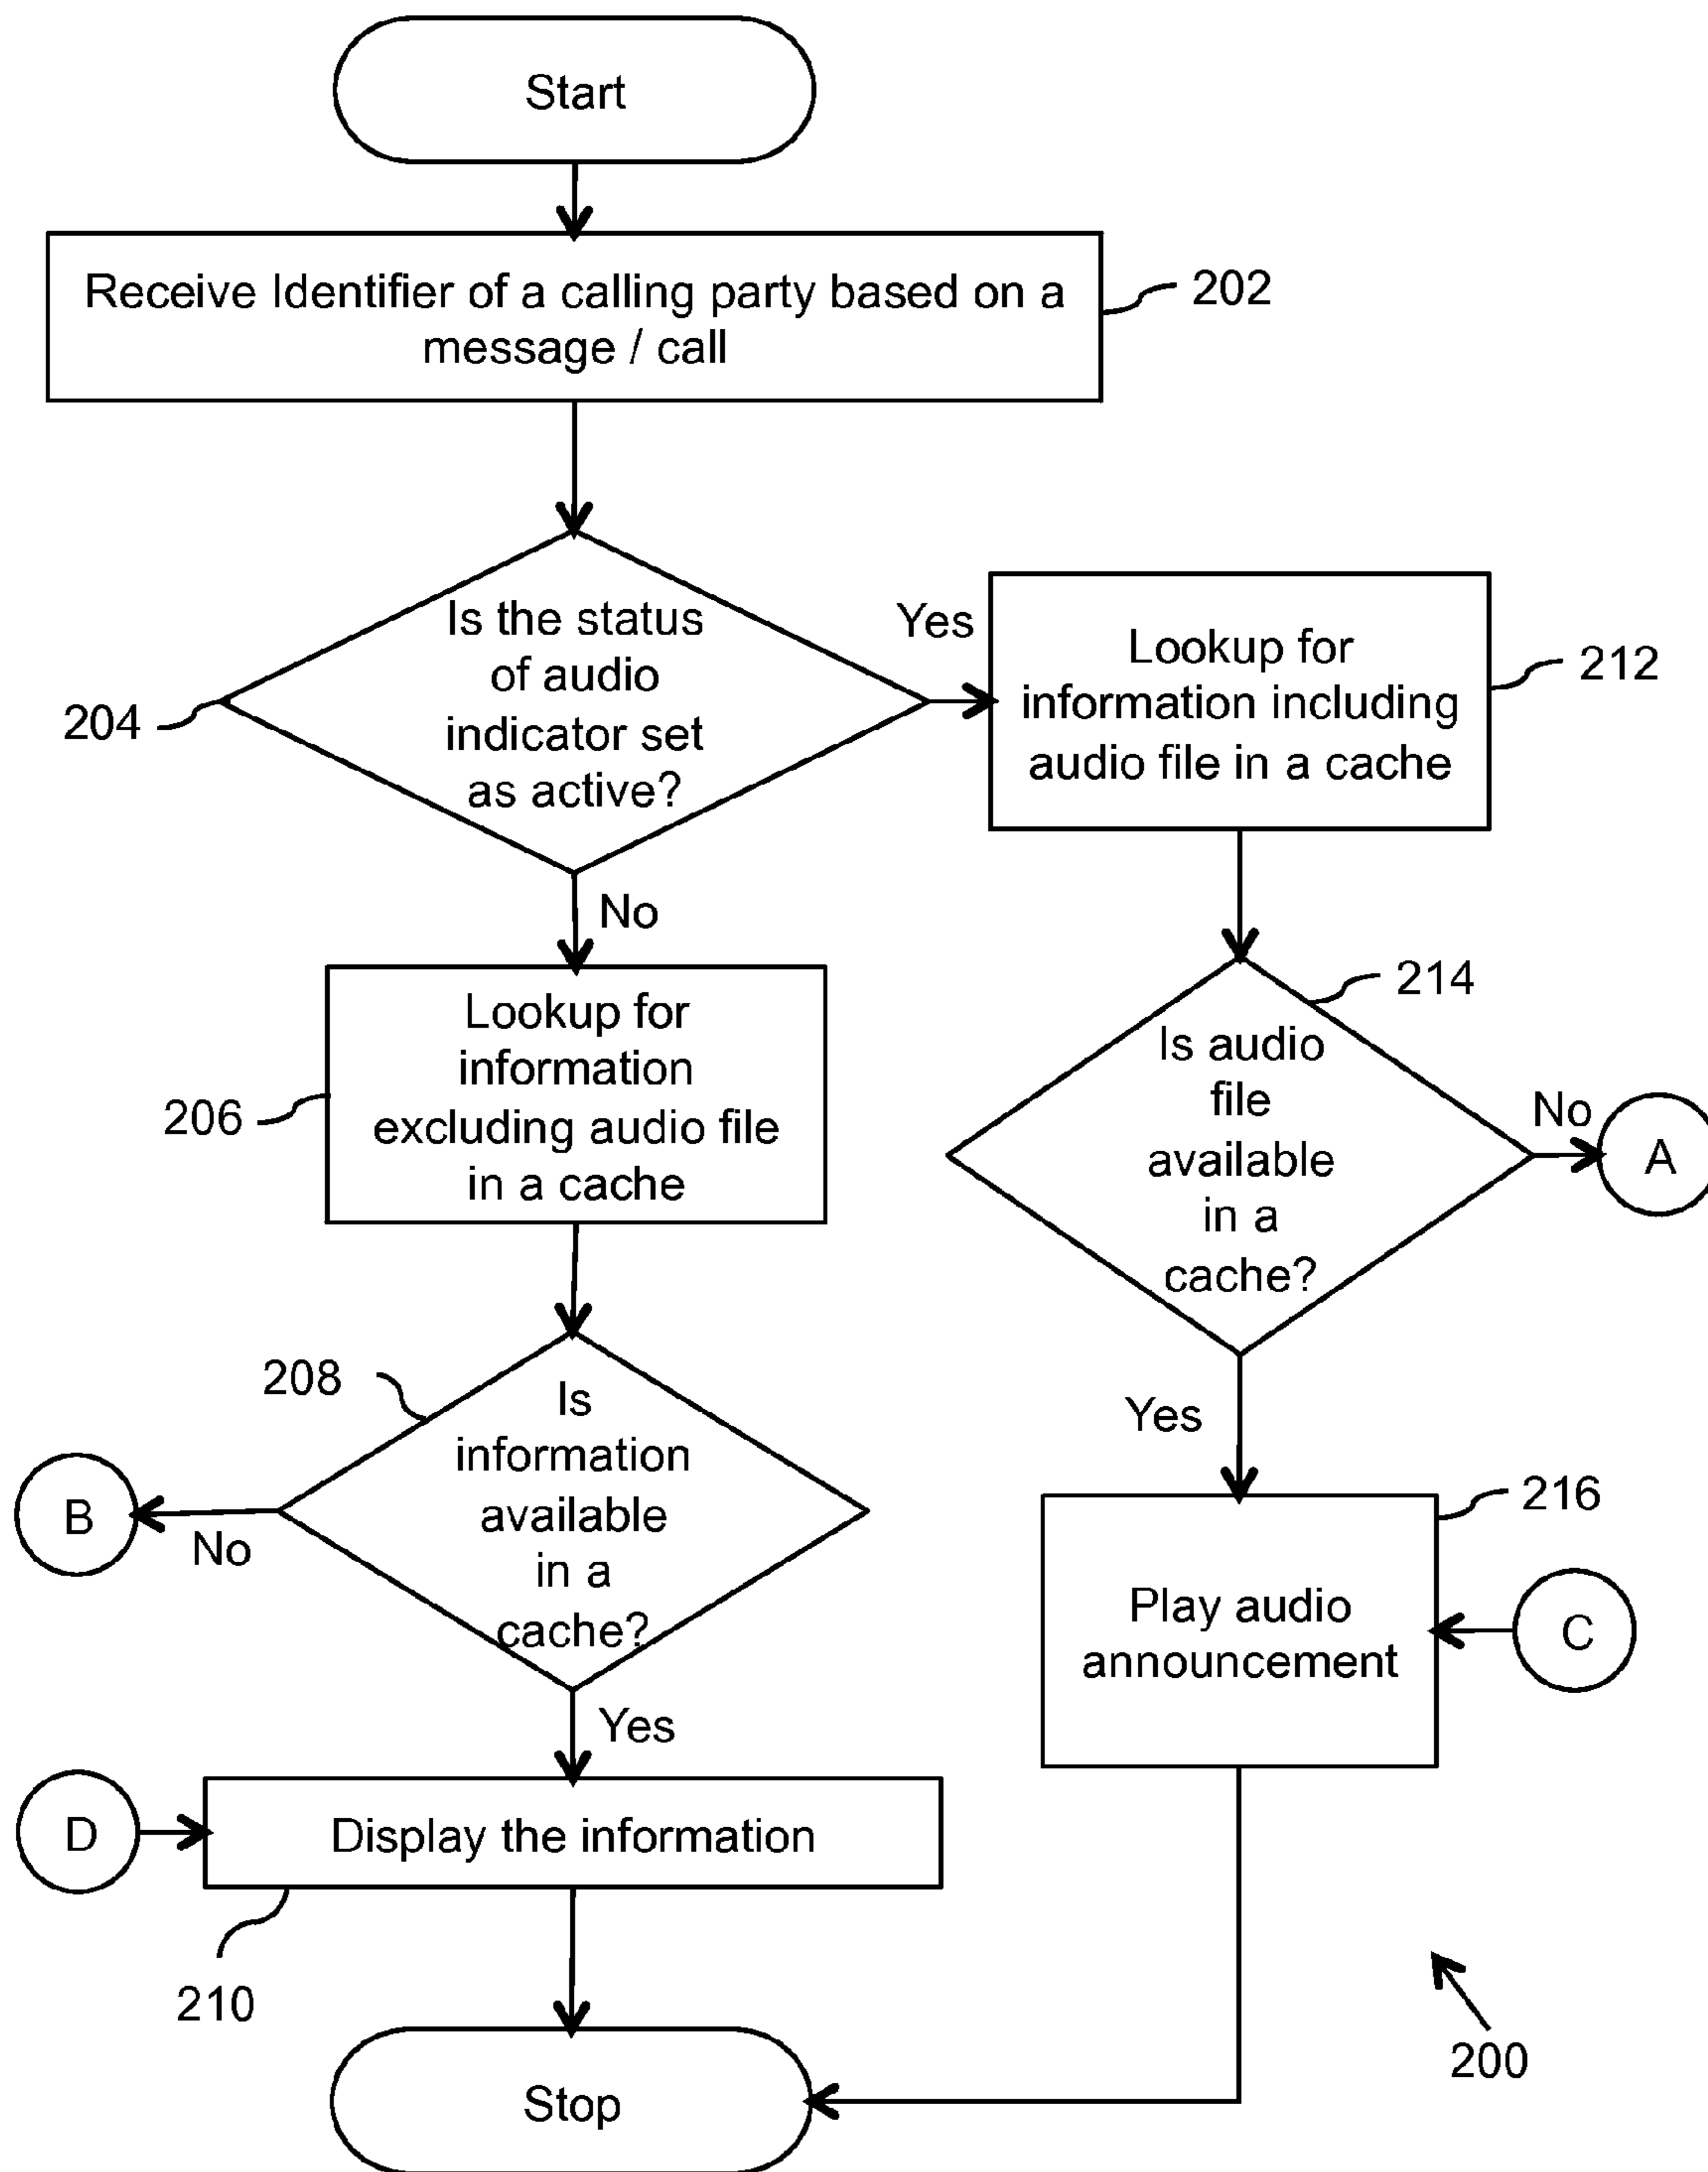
Start

Receive Identifier of a calling party based on a message / call

202

204

Is the status of audio indicator set as active?

Yes

Lookup for information including audio file in a cache

212

No

Lookup for information excluding audio file in a cache

206

214

Is audio file available in a cache?

No

A

208

Is information available in a cache?

B

No

Yes

216

Play audio announcement

C

Yes

D

Display the information

210

Stop

200